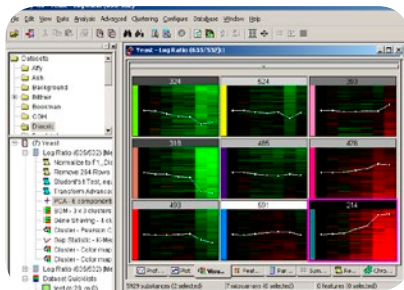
File Edit View Data Analysis Advanced Clustering Configure Database Window Help

Datasets
Affy
Ash
Background
Billion
Boorman
CGH
Diauxic

Yeast
Log Ratio (635/532) (Me
Normalize to F1_Dic
Remove 284 Rows
Student's T-test, equ
Transform Advanced
PCA: 6 components
SOM: 3 x 3 clusters
Gene Sharing: 4 clu
Cluster: Pearson C
Top Statistic: k-Me
Cluster: Color map
Cluster: Color map
Log Ratio (635/532) (Me
Dataset Calculator
Vectors 20

Yeast - Log Ratio (635/532)

324
624
392
319
485
476
493
591
214

Prof...
Plot
Vect...
Feat...
Par...
Sum...
Re...
Chro...

5929 substances (2 selected)
10 experiments (0 selected)
0 features (0 selected)